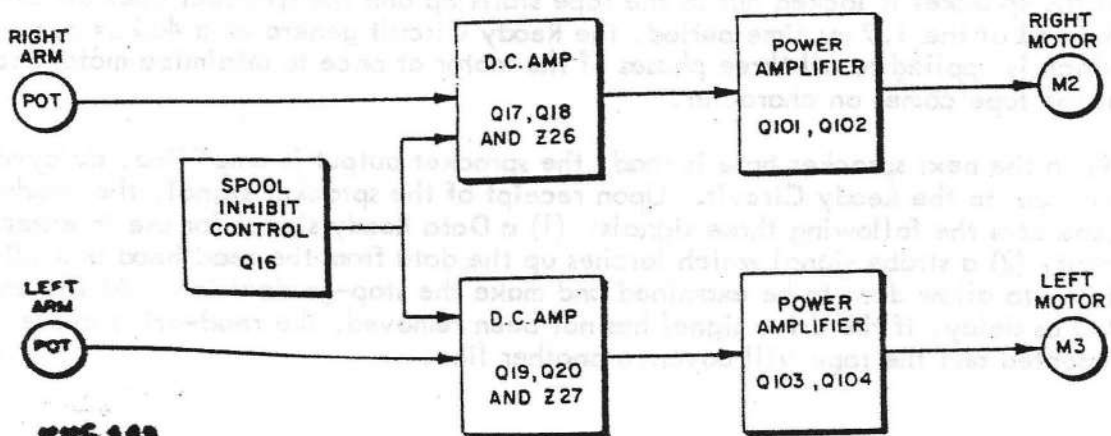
RIGHT ARM

POT

D.C. AMP

Q17, Q18 AND Z26

POWER AMPLIFIER

Q101, Q102

RIGHT MOTOR

M2

SPOOL INHIBIT CONTROL

Q16

LEFT ARM

POT

D.C. AMP

Q19, Q20 AND Z27

POWER AMPLIFIER

Q103, Q104

LEFT MOTOR

M3

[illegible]